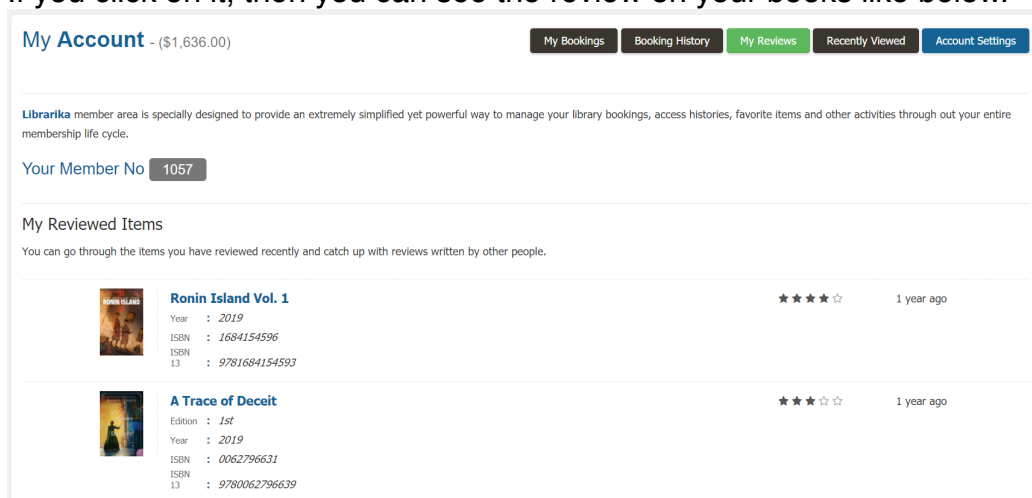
If you click on it, then you can see the review on your books like below.

My Account - ($1,636.00)

My Bookings | Booking History | My Reviews | Recently Viewed | Account Settings

Librarika member area is specially designed to provide an extremely simplified yet powerful way to manage your library bookings, access histories, favorite items and other activities through out your entire membership life cycle.

Your Member No 1057

My Reviewed Items

You can go through the items you have reviewed recently and catch up with reviews written by other people.

RONIN ISLAND

Ronin Island Vol. 1
Year : 2019
ISBN : 1684154596
ISBN 13 : 9781684154593

★★★★☆ 1 year ago

A Trace of Deceit
Edition : 1st
Year : 2019
ISBN : 0062796631
ISBN 13 : 9780062796639

★★★☆☆ 1 year ago